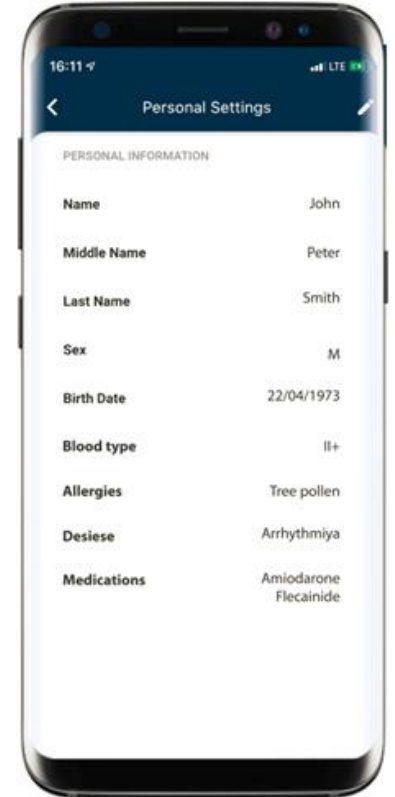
16:11

LTE

Personal Settings

PERSONAL INFORMATION

| | |
|---|---|
| Name | John |
| Middle Name | Peter |
| Last Name | Smith |
| Sex | M |
| Birth Date | 22/04/1973 |
| Blood type | II+ |
| Allergies | Tree pollen |
| Desiese | Arrhythmiya |
| Medications | Amiodarone Flecainide |